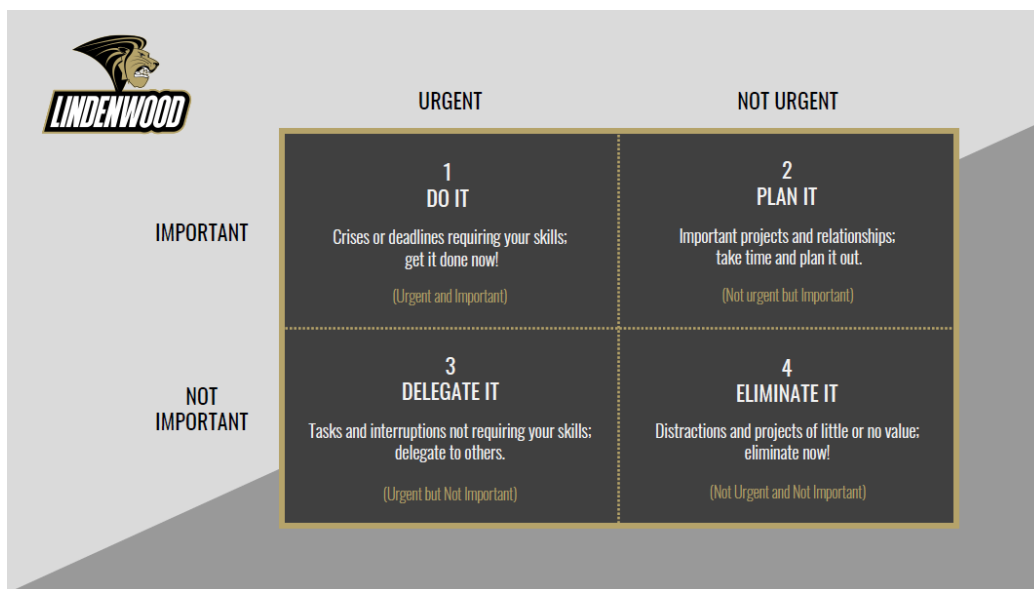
LINDENWOOD

| | URGENT | NOT URGENT |
|---|---|---|
| IMPORTANT | 1 DO IT Crises or deadlines requiring your skills; get it done now! (Urgent and Important) | 2 PLAN IT Important projects and relationships; take time and plan it out. (Not urgent but Important) |
| NOT IMPORTANT | 3 DELEGATE IT Tasks and interruptions not requiring your skills; delegate to others. (Urgent but Not Important) | 4 ELIMINATE IT Distractions and projects of little or no value; eliminate now! (Not Urgent and Not Important) |